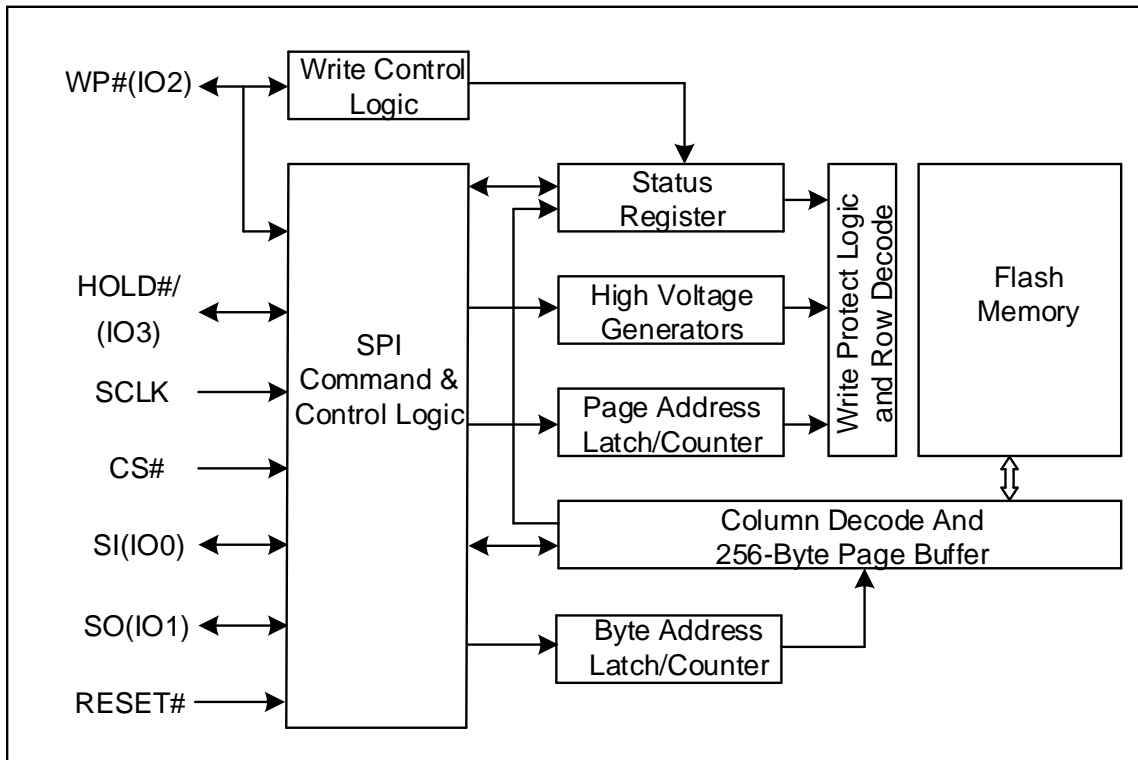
WP#(IO2)

Write Control Logic

Status Register

Write Protect Logic and Row Decode

Flash Memory

HOLD#/ (IO3)

SPI Command & Control Logic

High Voltage Generators

SCLK

Page Address Latch/Counter

CS#

SI(IO0)

Column Decode And 256-Byte Page Buffer

SO(IO1)

Byte Address Latch/Counter

RESET#